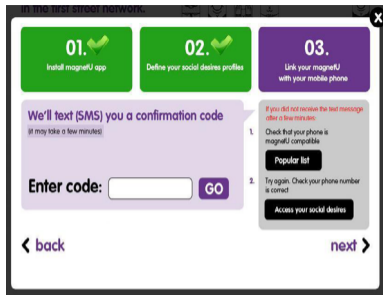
in the first street network.

01.
Install magnetU app

02.
Define your social desires profiles

03.
Link your magnetU with your mobile phone

We'll text (SMS) you a confirmation code
(it may take a few minutes)

Enter code:
GO

If you did not receive the text message after a few minutes:

1. Check that your phone is magnetU compatible
Popular list

2. Try again. Check your phone number is correct
Access your social desires

back

next